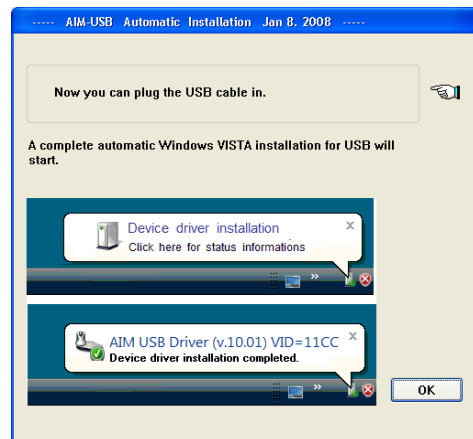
----- AIM-USB Automatic Installation Jan 8. 2008 -----

Now you can plug the USB cable in.

A complete automatic Windows VISTA installation for USB will start.

Device driver installation
Click here for status informations

AIM USB Driver (v.10.01) VID=11CC
Device driver installation completed.

OK